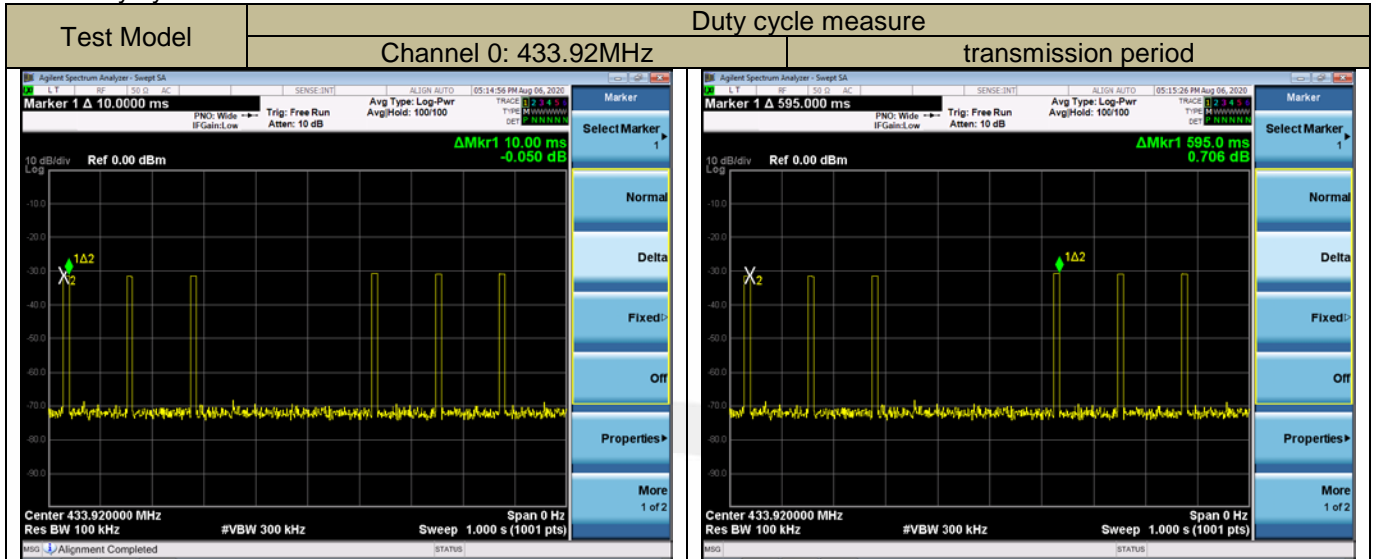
| Test Model | Duty cycle measure | |
|---|---|---|
| | Channel 0: 433.92MHz | transmission period |

Agilent Spectrum Analyzer - Swept SA
LT RF 50 Ω AC SENSE:INT ALIGN AUTO 05:14:56 PM Aug 06, 2020
Marker 1 Δ 10.0000 ms
PNO: Wide IFGain:Low
Trig: Free Run
Atten: 10 dB
Avg Type: Log-Pwr
Avg|Hold: 100/100
TRACE 1 2 3 4 5 6
TYPE M WWWWW
DET P NNNNN
ΔMkr1 10.00 ms
-0.050 dB
10 dB/div Ref 0.00 dBm
Log
-10.0
-20.0
-30.0
-40.0
-50.0
-60.0
-70.0
-80.0
-90.0
1Δ2
X2
Center 433.920000 MHz
Res BW 100 kHz
#VBW 300 kHz
Span 0 Hz
Sweep 1.000 s (1001 pts)
MSG Alignment Completed
STATUS
Marker
Select Marker 1
Normal
Delta
Fixed
Off
Properties
More 1 of 2

Agilent Spectrum Analyzer - Swept SA
LT RF 50 Ω AC SENSE:INT ALIGN AUTO 05:15:26 PM Aug 06, 2020
Marker 1 Δ 595.000 ms
PNO: Wide IFGain:Low
Trig: Free Run
Atten: 10 dB
Avg Type: Log-Pwr
Avg|Hold: 100/100
TRACE 1 2 3 4 5 6
TYPE M WWWWW
DET P NNNNN
ΔMkr1 595.0 ms
0.706 dB
10 dB/div Ref 0.00 dBm
Log
-10.0
-20.0
-30.0
-40.0
-50.0
-60.0
-70.0
-80.0
-90.0
1Δ2
X2
Center 433.920000 MHz
Res BW 100 kHz
#VBW 300 kHz
Span 0 Hz
Sweep 1.000 s (1001 pts)
MSG
STATUS
Marker
Select Marker 1
Normal
Delta
Fixed
Off
Properties
More 1 of 2